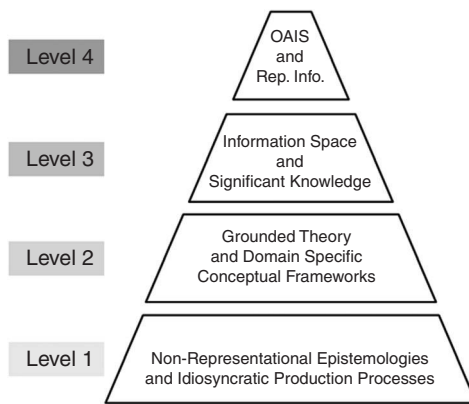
Level 4

OAIS and Rep. Info.

Level 3

Information Space and Significant Knowledge

Level 2

Grounded Theory and Domain Specific Conceptual Frameworks

Level 1

Non-Representational Epistemologies and Idiosyncratic Production Processes